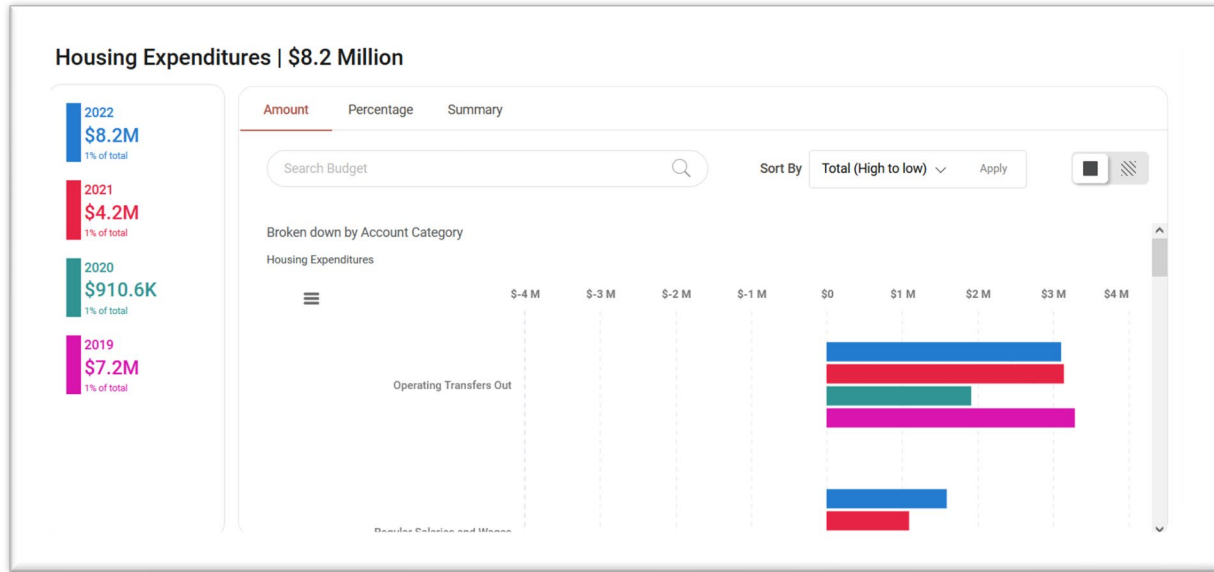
Housing Expenditures | $8.2 Million

2022
$8.2M
1% of total

2021
$4.2M
1% of total

2020
$910.6K
1% of total

2019
$7.2M
1% of total

Amount Percentage Summary

Search Budget

Sort By Total (High to low) Apply

Broken down by Account Category

Housing Expenditures

$-4 M $-3 M $-2 M $-1 M $0 $1 M $2 M $3 M $4 M

Operating Transfers Out

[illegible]